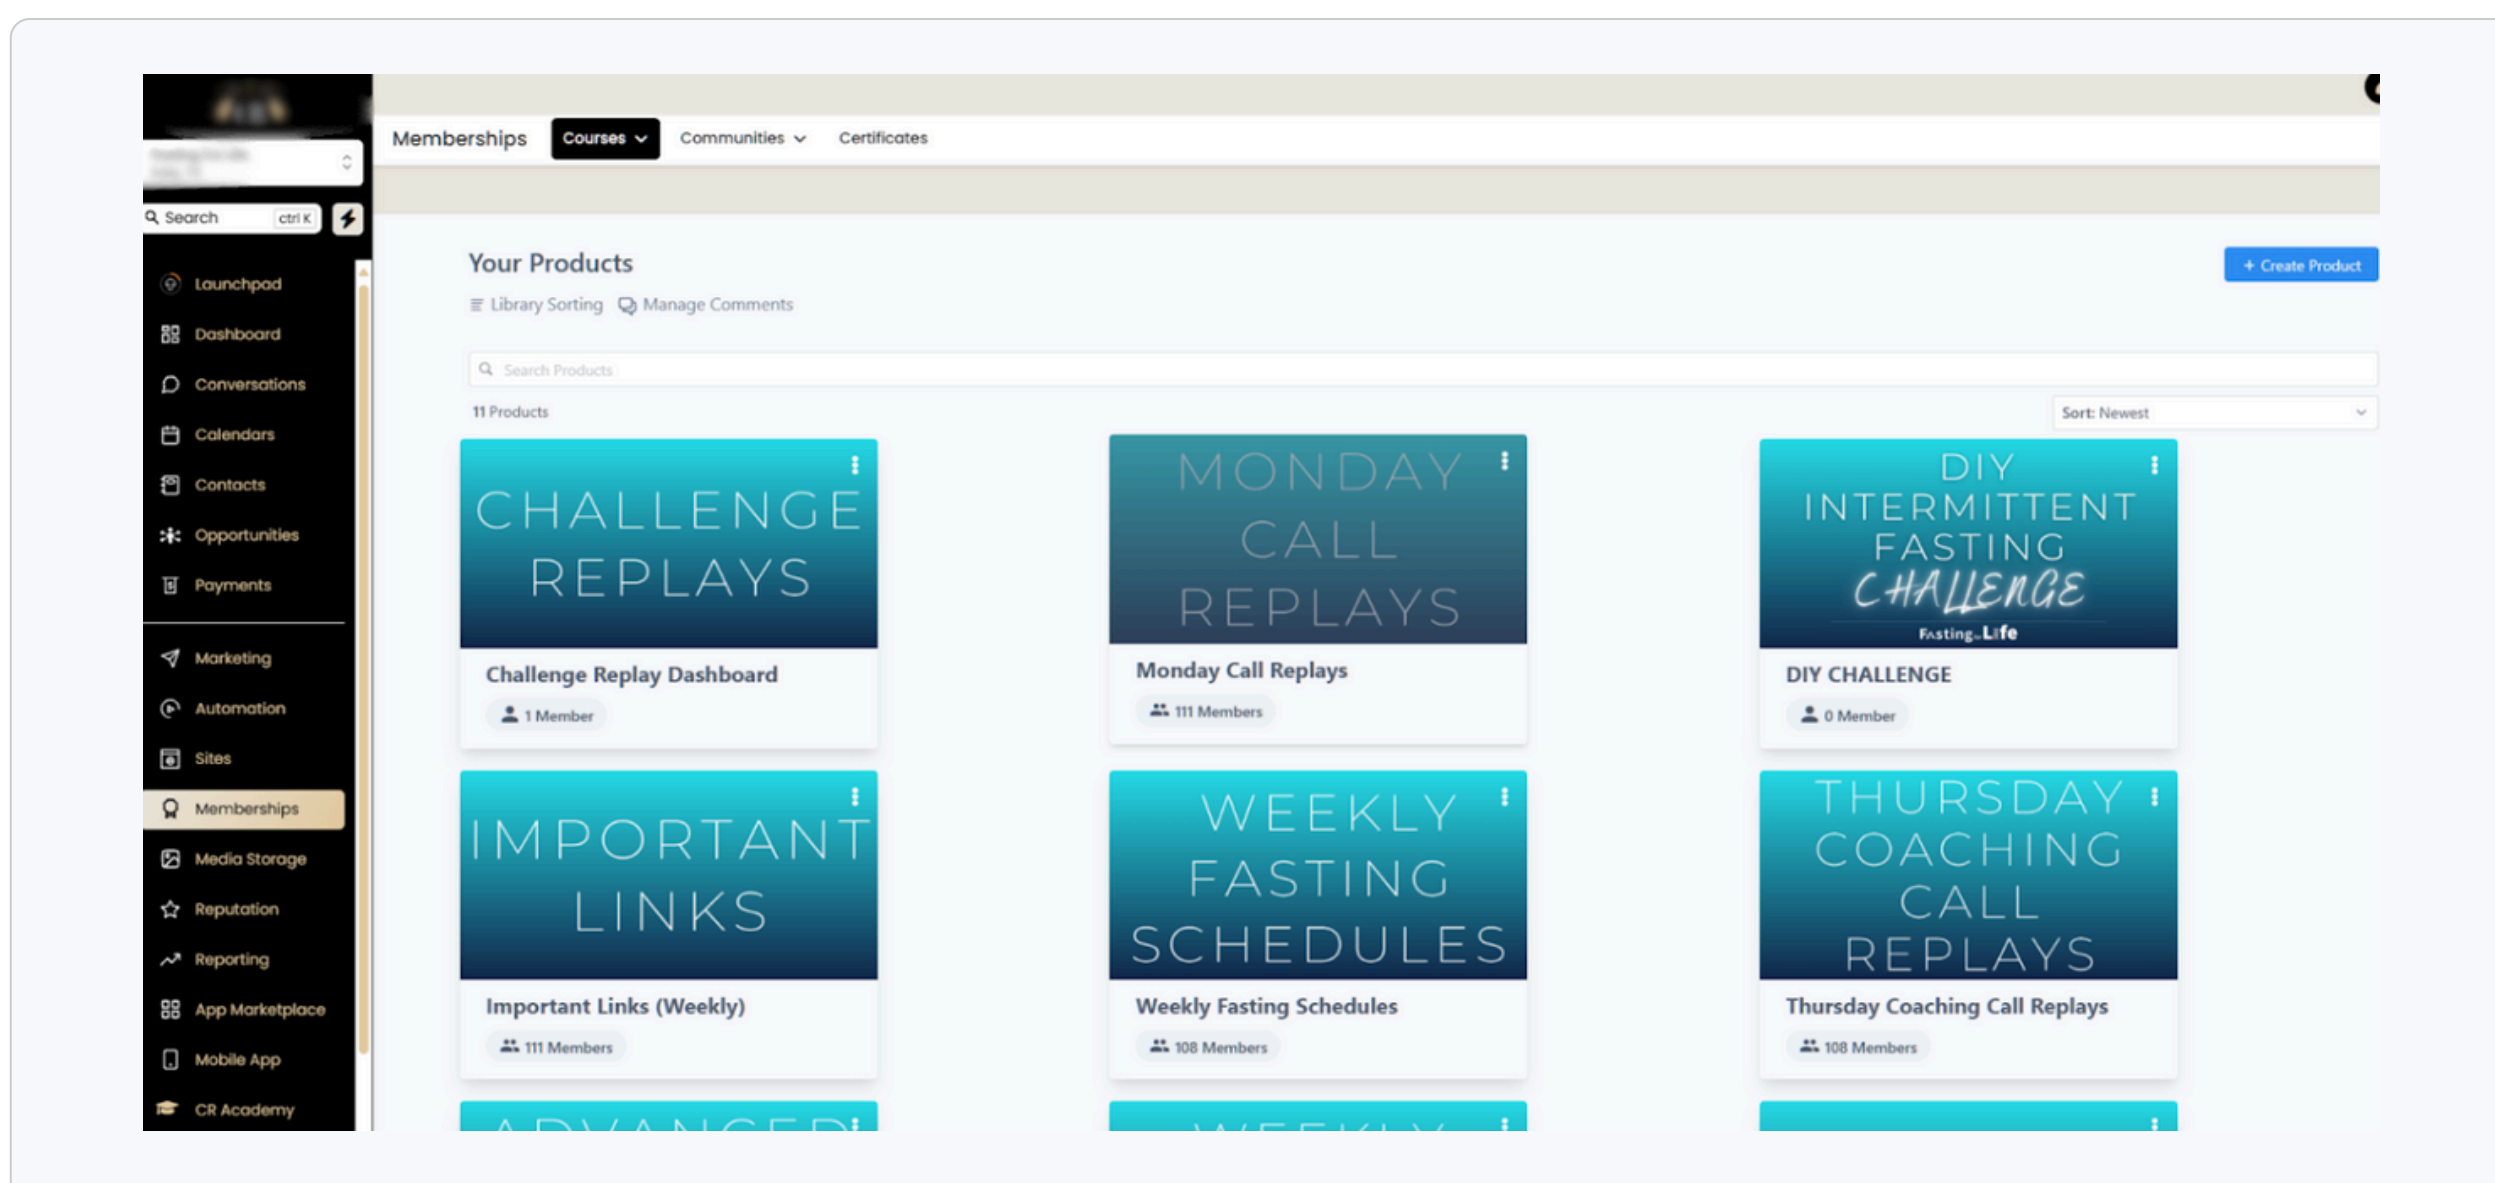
Search ctrl K

Launchpad
Dashboard
Conversations
Calendars
Contacts
Opportunities
Payments

Marketing
Automation
Sites
Memberships
Media Storage
Reputation
Reporting
App Marketplace
Mobile App
CR Academy

Memberships Courses Communities Certificates

Your Products

Library Sorting Manage Comments

+ Create Product

Search Products

11 Products

Sort: Newest

CHALLENGE REPLAYS
Challenge Replay Dashboard
1 Member

MONDAY CALL REPLAYS
Monday Call Replays
111 Members

DIY INTERMITTENT FASTING CHALLENGE
Fasting Life
DIY CHALLENGE
0 Member

IMPORTANT LINKS
Important Links (Weekly)
111 Members

WEEKLY FASTING SCHEDULES
Weekly Fasting Schedules
108 Members

THURSDAY COACHING CALL REPLAYS
Thursday Coaching Call Replays
108 Members

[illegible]